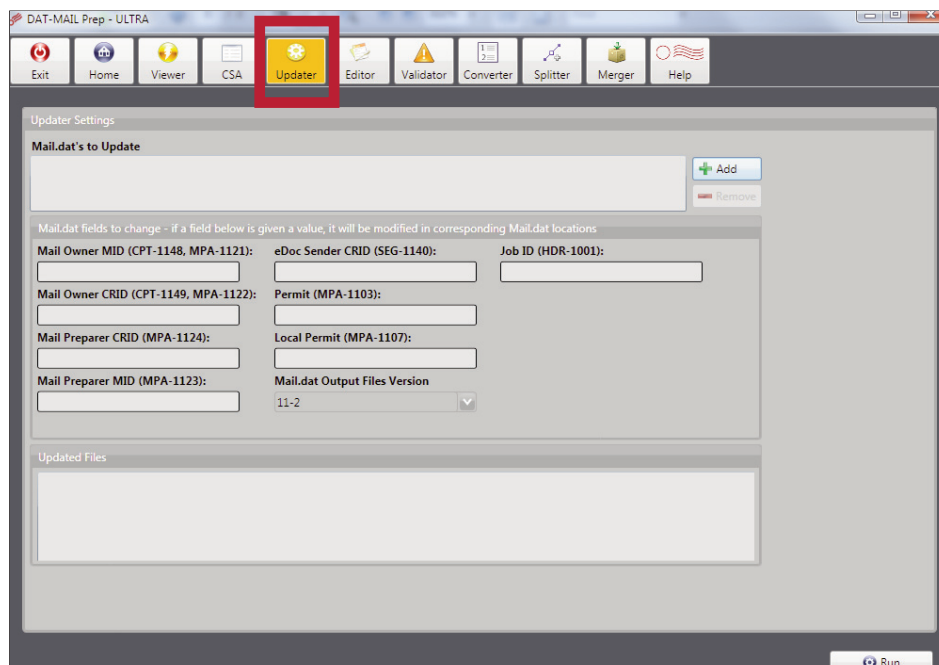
DAT-MAIL Prep - ULTRA

Exit Home Viewer CSA Updater Editor Validator Converter Splitter Merger Help

Updater Settings

Mail.dat's to Update

Add

Remove

Mail.dat fields to change - if a field below is given a value, it will be modified in corresponding Mail.dat locations

Mail Owner MID (CPT-1148, MPA-1121):

eDoc Sender CRID (SEG-1140):

Job ID (HDR-1001):

Mail Owner CRID (CPT-1149, MPA-1122):

Permit (MPA-1103):

Mail Preparer CRID (MPA-1124):

Local Permit (MPA-1107):

Mail Preparer MID (MPA-1123):

Mail.dat Output Files Version

11-2

Updated Files

Run